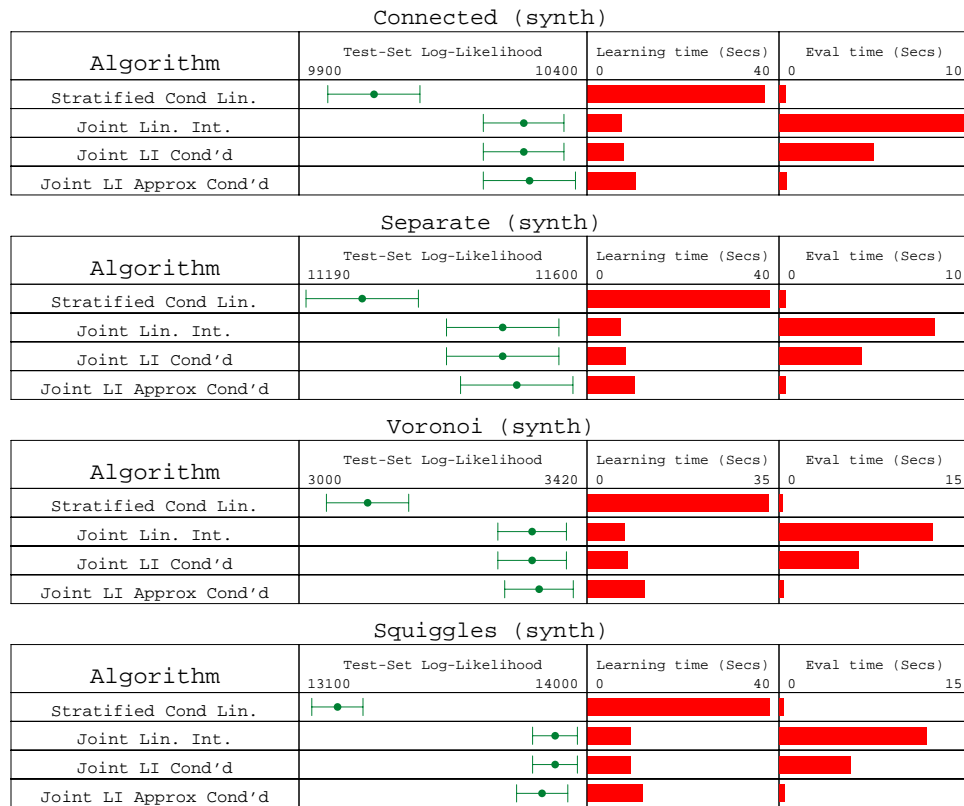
Connected (synth)

| Algorithm | Test-Set Log-Likelihood 9900 10400 | Learning time (Secs) 0 40 | Eval time (Secs) 0 10 |
|---|---|---|---|
| Stratified Cond Lin. | | | |
| Joint Lin. Int. | | | |
| Joint LI Cond'd | | | |
| Joint LI Approx Cond'd | | | |

Separate (synth)

| Algorithm | Test-Set Log-Likelihood 11190 11600 | Learning time (Secs) 0 40 | Eval time (Secs) 0 10 |
|---|---|---|---|
| Stratified Cond Lin. | | | |
| Joint Lin. Int. | | | |
| Joint LI Cond'd | | | |
| Joint LI Approx Cond'd | | | |

Voronoi (synth)

| Algorithm | Test-Set Log-Likelihood 3000 3420 | Learning time (Secs) 0 35 | Eval time (Secs) 0 15 |
|---|---|---|---|
| Stratified Cond Lin. | | | |
| Joint Lin. Int. | | | |
| Joint LI Cond'd | | | |
| Joint LI Approx Cond'd | | | |

Squiggles (synth)

| Algorithm | Test-Set Log-Likelihood 13100 14000 | Learning time (Secs) 0 40 | Eval time (Secs) 0 15 |
|---|---|---|---|
| Stratified Cond Lin. | | | |
| Joint Lin. Int. | | | |
| Joint LI Cond'd | | | |
| Joint LI Approx Cond'd | | | |